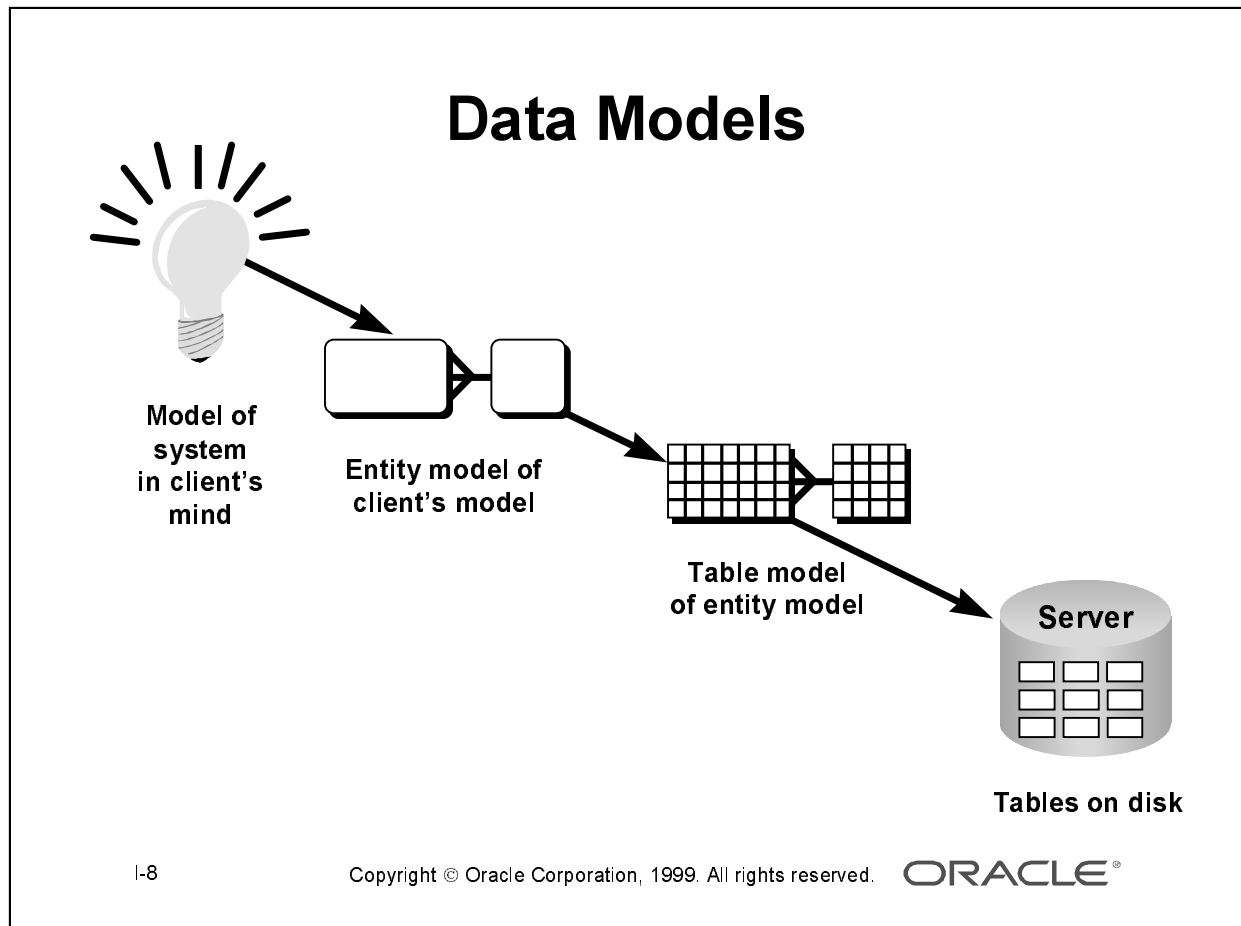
Data Models

Model of system in client's mind

Entity model of client's model

Table model of entity model

Server

Tables on disk

I-8

Copyright © Oracle Corporation, 1999. All rights reserved.

ORACLE®